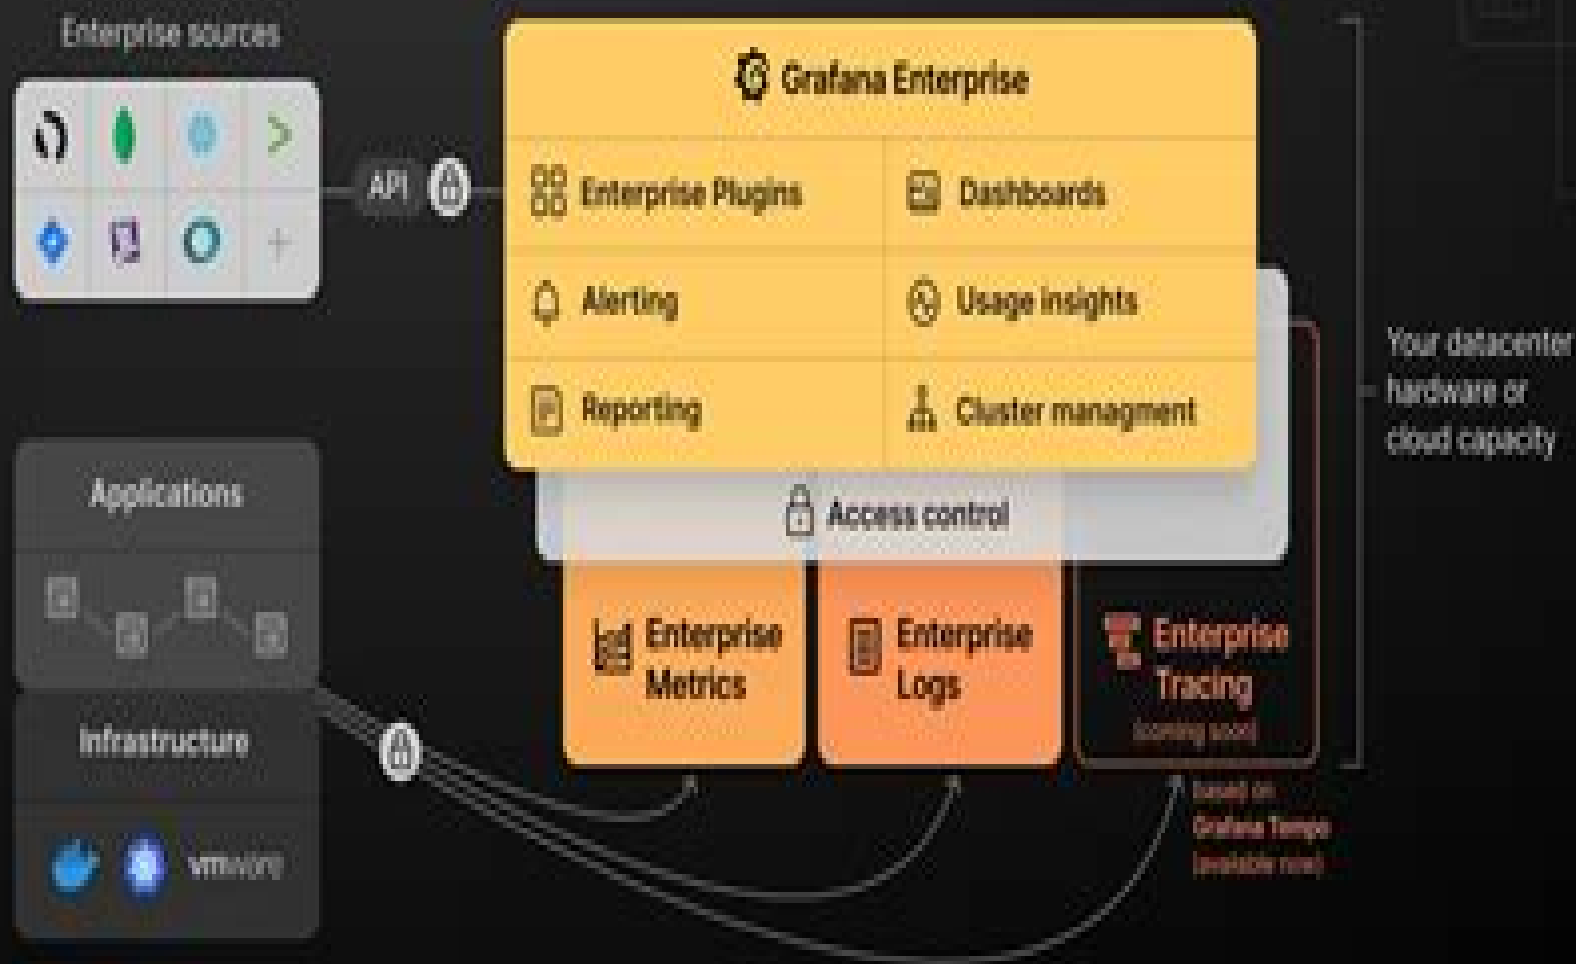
Enterprise sources

API

Grafana Enterprise

Enterprise Plugins

Dashboards

Alerting

Usage insights

Reporting

Cluster managment

Access control

Enterprise Metrics

Enterprise Logs

Enterprise Tracing

(coming soon)

based on Grafana Tempo (available now)

Your datacenter hardware or cloud capacity

Applications

Infrastructure

vmware